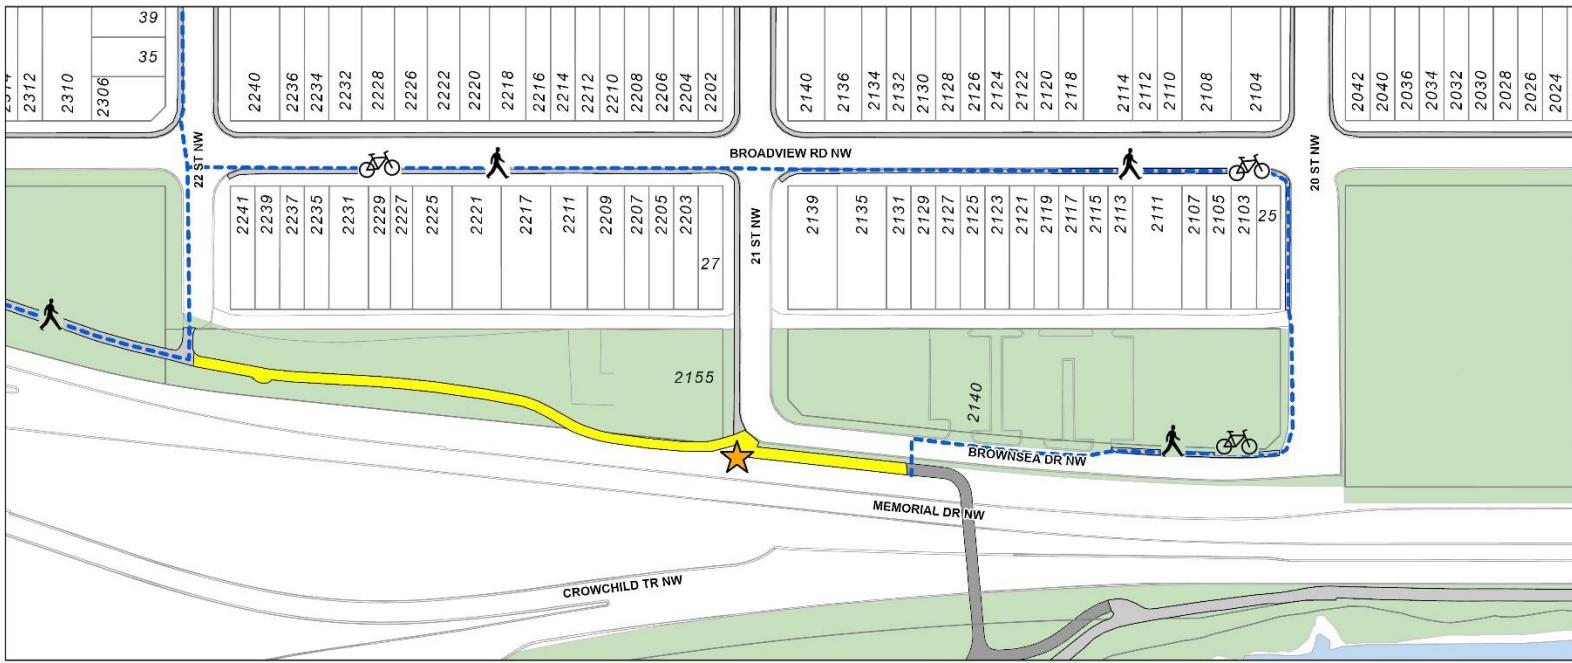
39
35
2314
2312
2310
2306
2240
2236
2234
2232
2228
2226
2222
2220
2218
2216
2214
2212
2210
2208
2206
2204
2202
2140
2136
2134
2132
2130
2128
2126
2124
2122
2120
2118
2114
2112
2110
2108
2104
2042
2040
2036
2034
2032
2030
2028
2026
2024

22 ST NW
BROADVIEW RD NW
20 ST NW
21 ST NW

2241
2239
2237
2235
2231
2229
2227
2225
2221
2217
2211
2209
2207
2205
2203
27
2139
2135
2131
2129
2127
2125
2123
2121
2119
2117
2115
2113
2111
2107
2105
2103
25

2155
2140
BROWNSEA DR NW
MEMORIAL DR NW
CROWCHILD TR NW